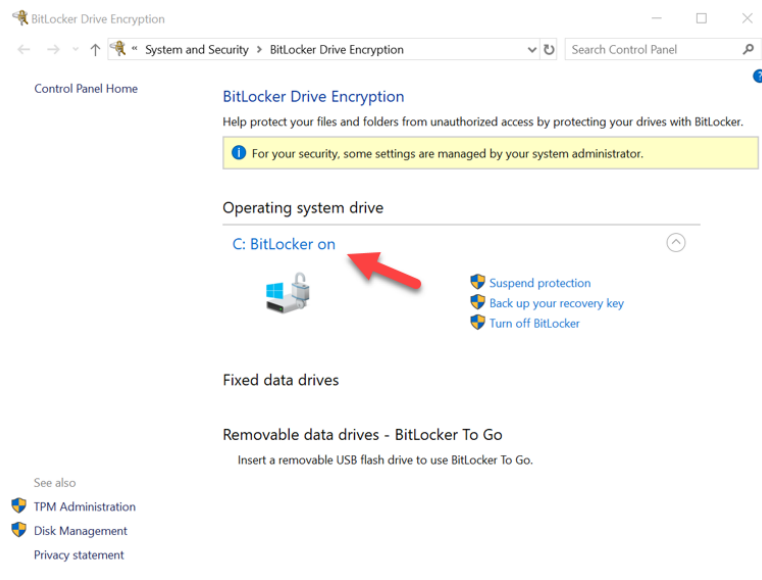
BitLocker Drive Encryption

« System and Security > BitLocker Drive Encryption

Search Control Panel

Control Panel Home

BitLocker Drive Encryption

Help protect your files and folders from unauthorized access by protecting your drives with BitLocker.

For your security, some settings are managed by your system administrator.

Operating system drive

C: BitLocker on

Suspend protection

Back up your recovery key

Turn off BitLocker

Fixed data drives

Removable data drives - BitLocker To Go

Insert a removable USB flash drive to use BitLocker To Go.

See also

TPM Administration

Disk Management

Privacy statement